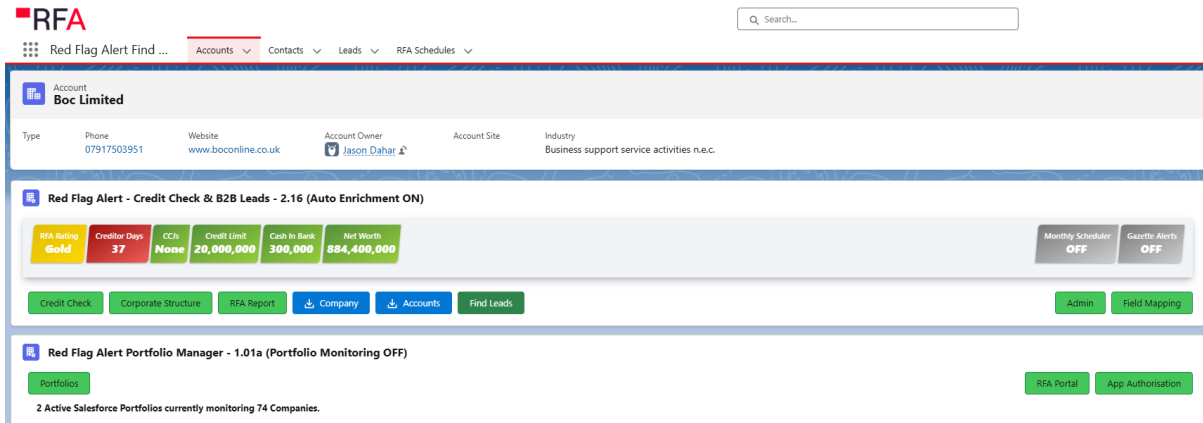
RFA

Search...

Red Flag Alert Find ... Accounts Contacts Leads RFA Schedules

Account
Boc Limited

| Type | Phone | Website | Account Owner | Account Site | Industry |
|---|---|---|---|---|---|
| | 07917503951 | www.boconline.co.uk | Jason Dahar | | Business support service activities n.e.c. |

Red Flag Alert - Credit Check & B2B Leads - 2.16 (Auto Enrichment ON)

| RFA Rating | Creditor Days | CCJs | Credit Limit | Cash In Bank | Net Worth | Monthly Scheduler | Gazette Alerts |
|---|---|---|---|---|---|---|---|
| Gold | 37 | None | 20,000,000 | 300,000 | 884,400,000 | OFF | OFF |

Credit Check Corporate Structure RFA Report Company Accounts Find Leads Admin Field Mapping

Red Flag Alert Portfolio Manager - 1.01a (Portfolio Monitoring OFF)

Portfolios RFA Portal App Authorisation

2 Active Salesforce Portfolios currently monitoring 74 Companies.